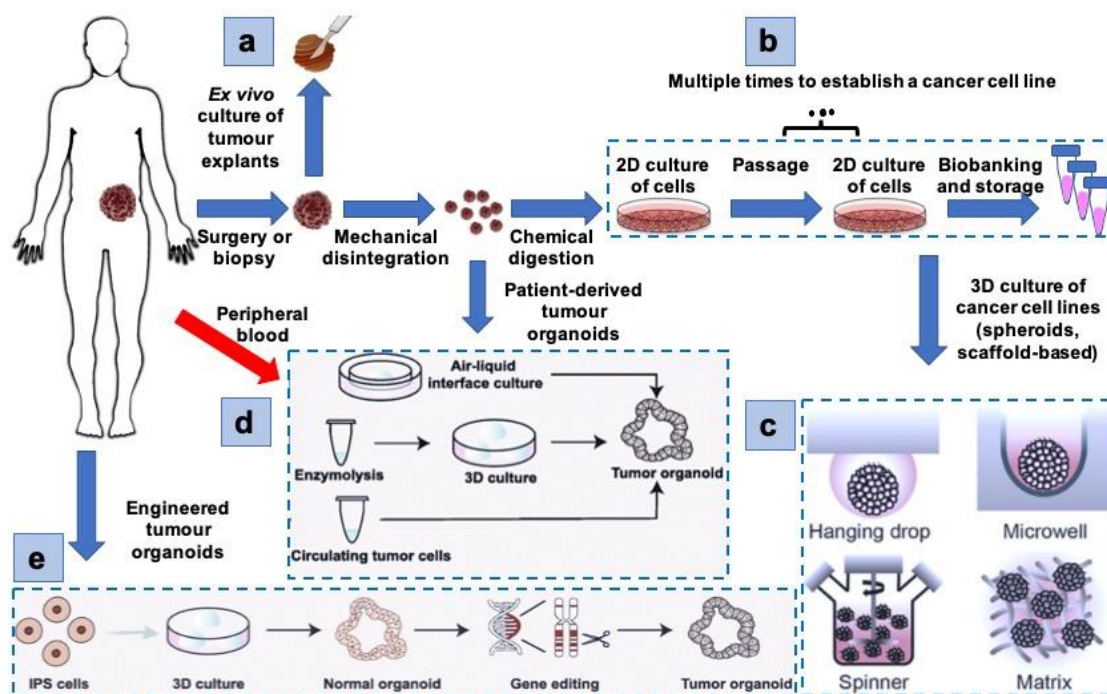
a

*Ex vivo* culture of tumour explants

b

Multiple times to establish a cancer cell line

...

2D culture of cells

Passage

2D culture of cells

Biobanking and storage

Surgery or biopsy

Mechanical disintegration

Chemical digestion

Patient-derived tumour organoids

Peripheral blood

3D culture of cancer cell lines (spheroids, scaffold-based)

Air-liquid interface culture

d

Enzymolysis

3D culture

Tumor organoid

Circulating tumor cells

c

Hanging drop

Microwell

Spinner

Matrix

Engineered tumour organoids

e

IPS cells

3D culture

Normal organoid

Gene editing

Tumor organoid